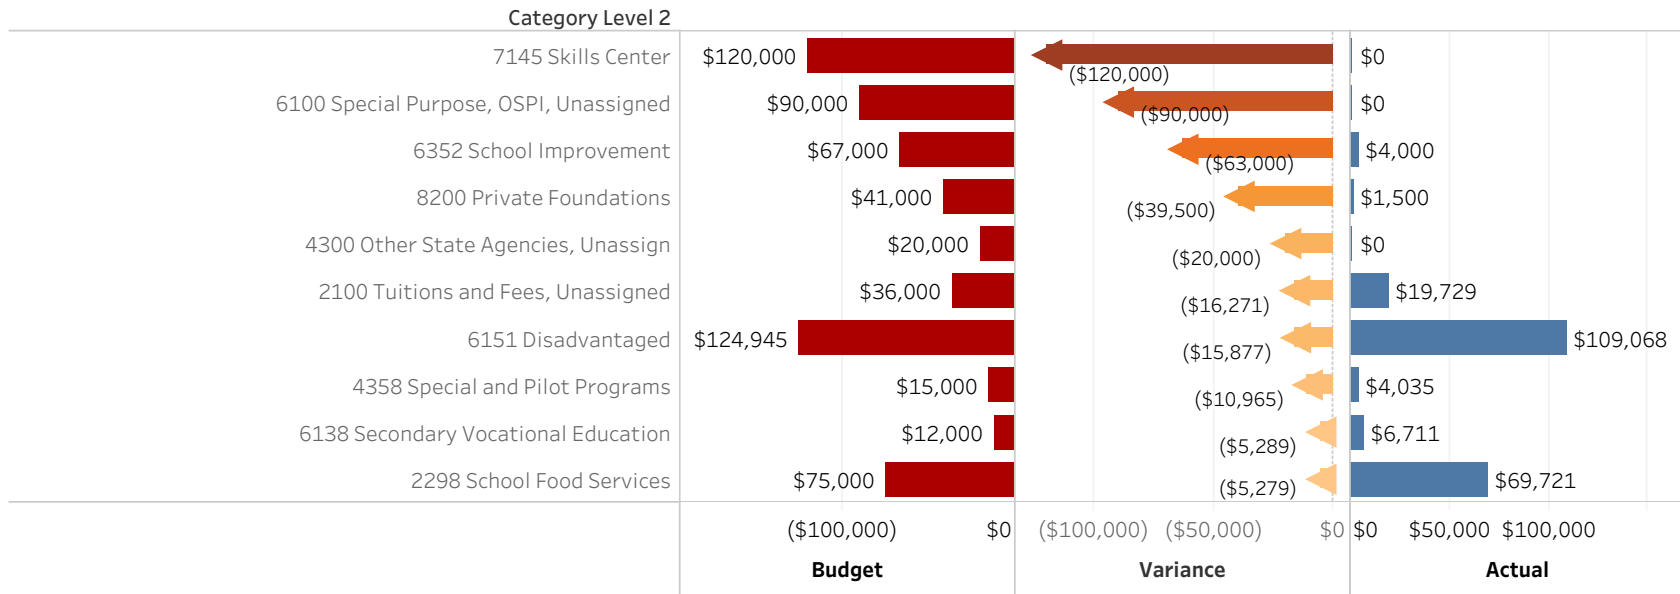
| Category Level 2 | Budget | Variance | Actual |
|---|---|---|---|
| 7145 Skills Center | $120,000 | ($120,000) | $0 |
| 6100 Special Purpose, OSPI, Unassigned | $90,000 | ($90,000) | $0 |
| 6352 School Improvement | $67,000 | ($63,000) | $4,000 |
| 8200 Private Foundations | $41,000 | ($39,500) | $1,500 |
| 4300 Other State Agencies, Unassign | $20,000 | ($20,000) | $0 |
| 2100 Tuitions and Fees, Unassigned | $36,000 | ($16,271) | $19,729 |
| 6151 Disadvantaged | $124,945 | ($15,877) | $109,068 |
| 4358 Special and Pilot Programs | $15,000 | ($10,965) | $4,035 |
| 6138 Secondary Vocational Education | $12,000 | ($5,289) | $6,711 |
| 2298 School Food Services | $75,000 | ($5,279) | $69,721 |

($100,000) $0
Budget

($100,000) ($50,000) $0
Variance

$0 $50,000 $100,000
Actual